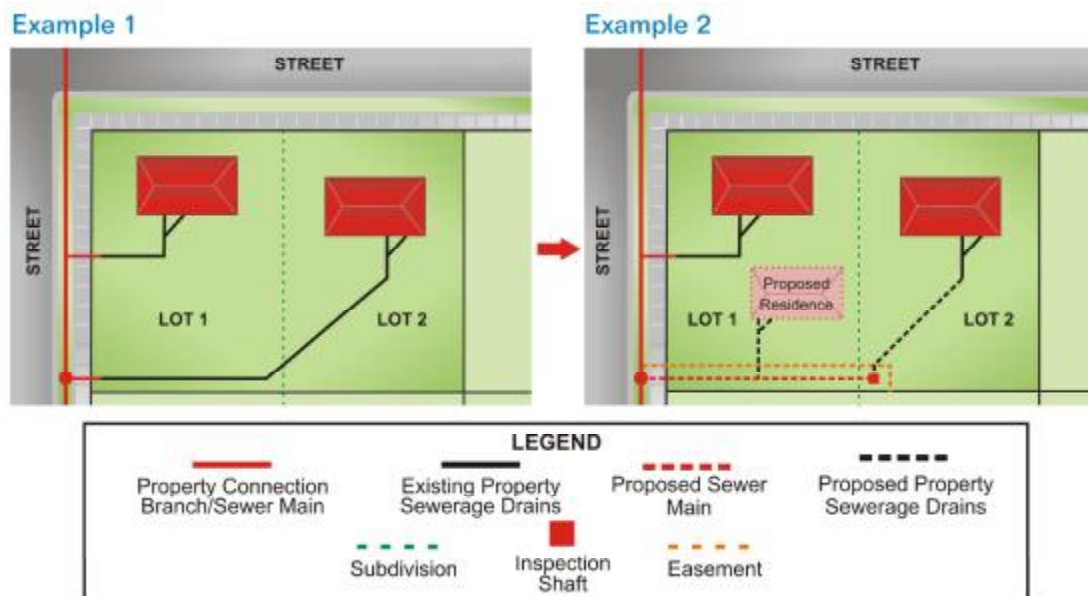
Example 1

STREET

STREET

LOT 1

LOT 2

Example 2

STREET

STREET

Proposed Residence

LOT 1

LOT 2

LEGEND

Property Connection Branch/Sewer Main

Existing Property Sewerage Drains

Proposed Sewer Main

Proposed Property Sewerage Drains

Subdivision

Inspection Shaft

Easement